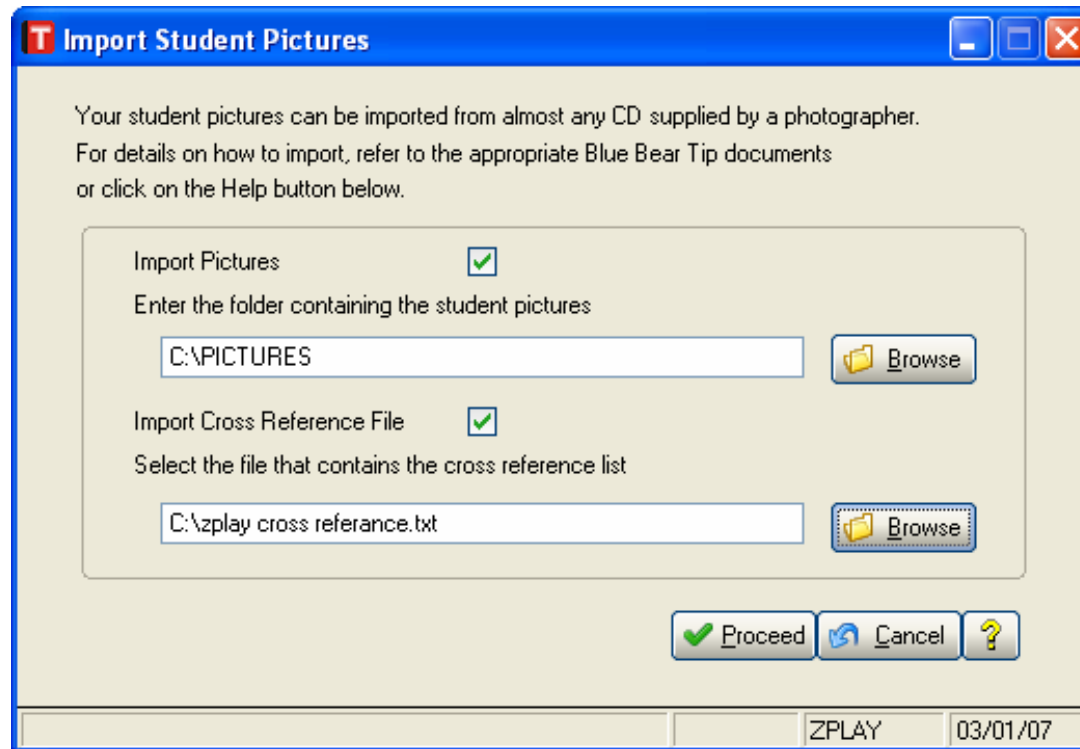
Import Student Pictures

Your student pictures can be imported from almost any CD supplied by a photographer. For details on how to import, refer to the appropriate Blue Bear Tip documents or click on the Help button below.

Import Pictures

Enter the folder containing the student pictures

C:\PICTURES

Browse

Import Cross Reference File

Select the file that contains the cross reference list

C:\zplay cross referance.txt

Browse

Proceed

Cancel

?

ZPLAY

03/01/07